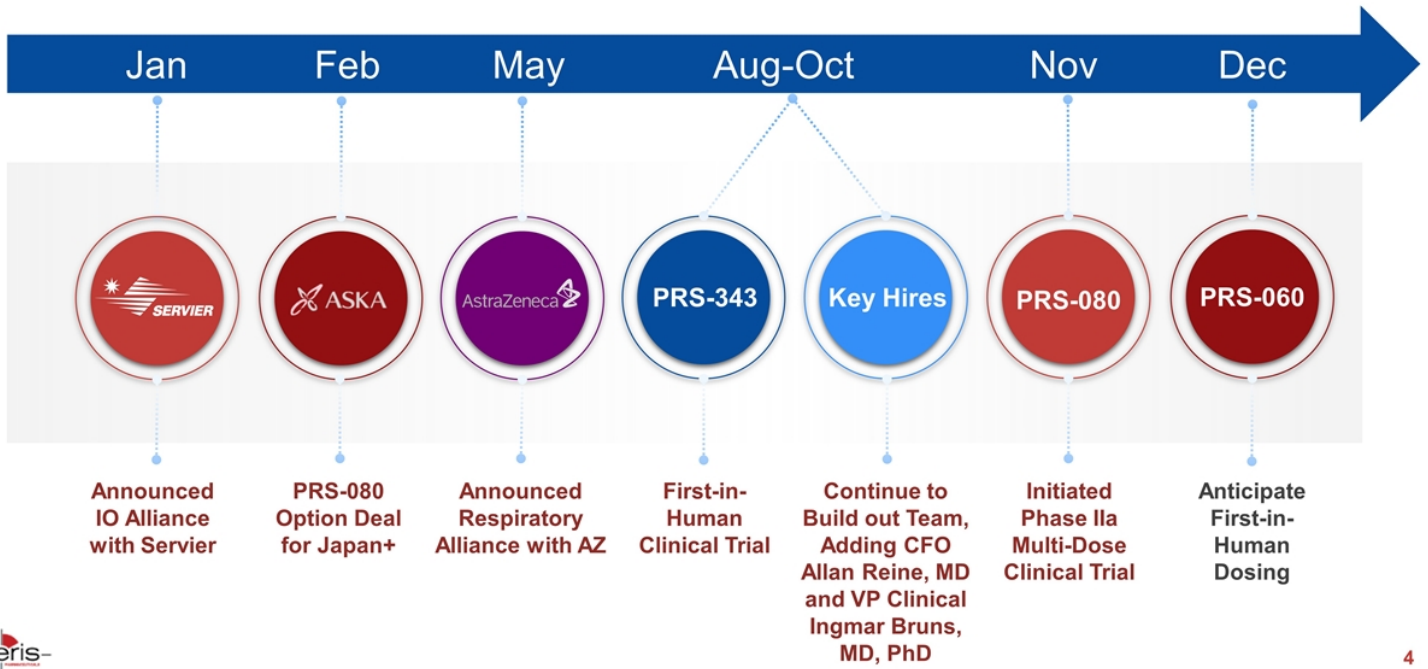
Jan Feb May Aug-Oct Nov Dec

SERVIER

ASKA

AstraZeneca

PRS-343

Key Hires

PRS-080

PRS-060

Announced IO Alliance with Servier

PRS-080 Option Deal for Japan+

Announced Respiratory Alliance with AZ

First-in-Human Clinical Trial

Continue to Build out Team, Adding CFO Allan Reine, MD and VP Clinical Ingmar Bruns, MD, PhD

Initiated Phase IIa Multi-Dose Clinical Trial

Anticipate First-in-Human Dosing

eris

4